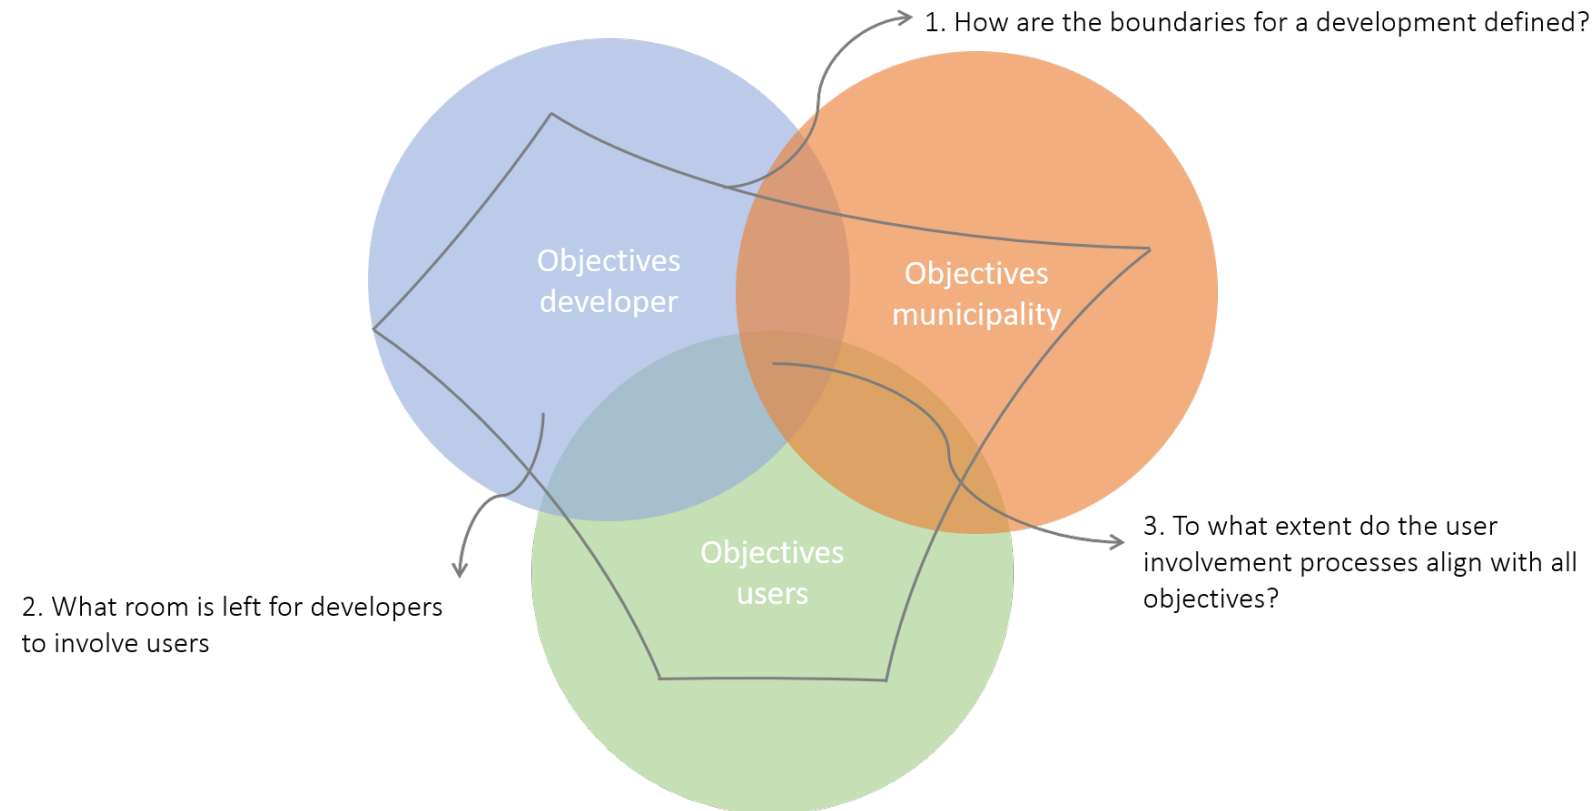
1. How are the boundaries for a development defined?

Objectives developer

Objectives municipality

Objectives users

2. What room is left for developers to involve users

3. To what extent do the user involvement processes align with all objectives?